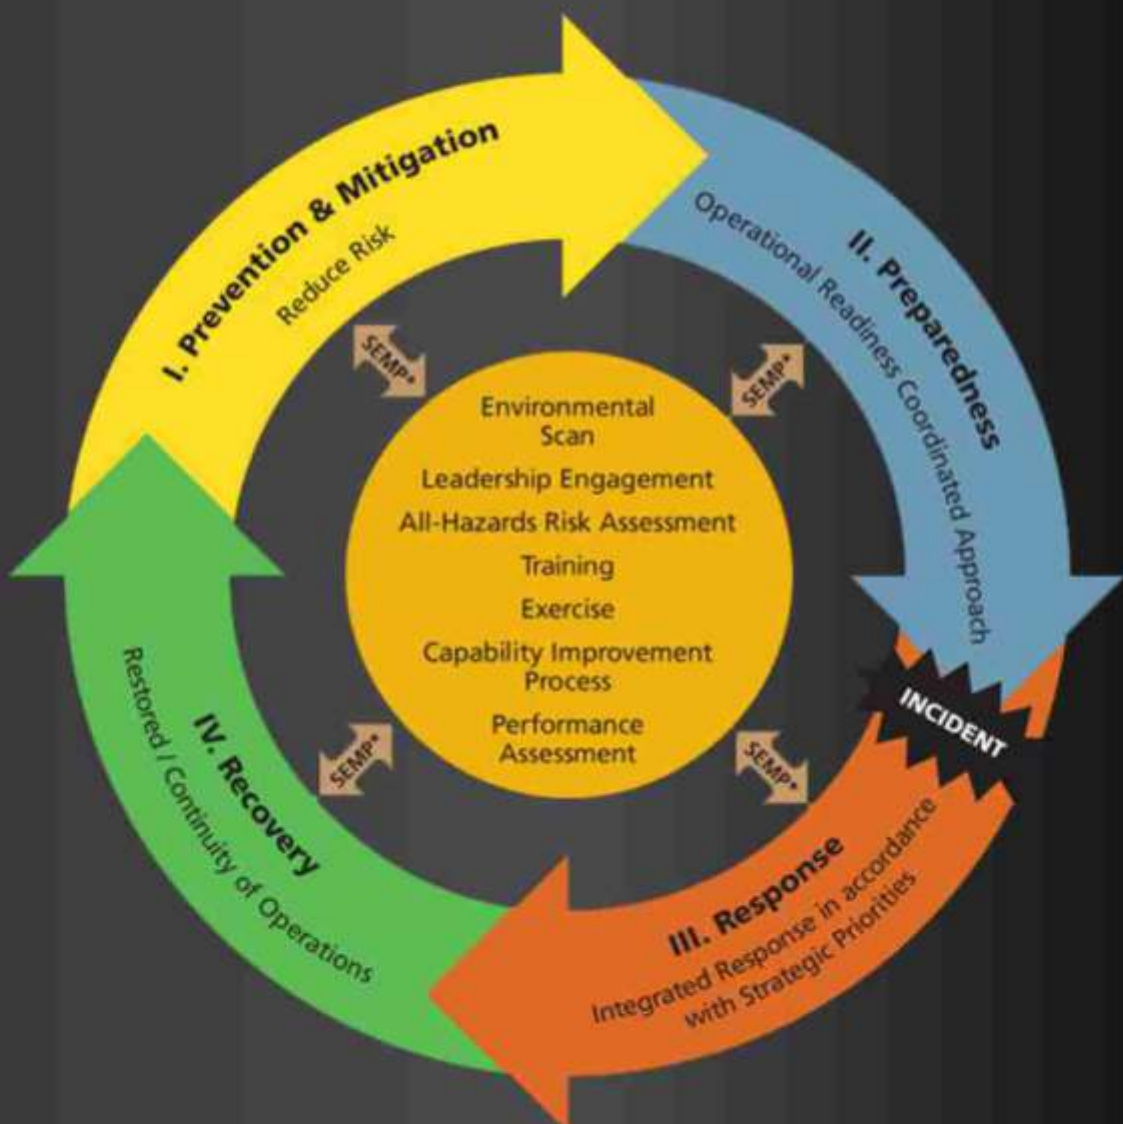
I. Prevention & Mitigation
Reduce Risk

II. Preparedness
Operational Readiness Coordinated Approach

INCIDENT

III. Response
Integrated Response in accordance with Strategic Priorities

IV. Recovery
Restored / Continuity of Operations

SEMP*
SEMP*
SEMP*
SEMP*

Environmental Scan
Leadership Engagement
All-Hazards Risk Assessment
Training
Exercise
Capability Improvement Process
Performance Assessment